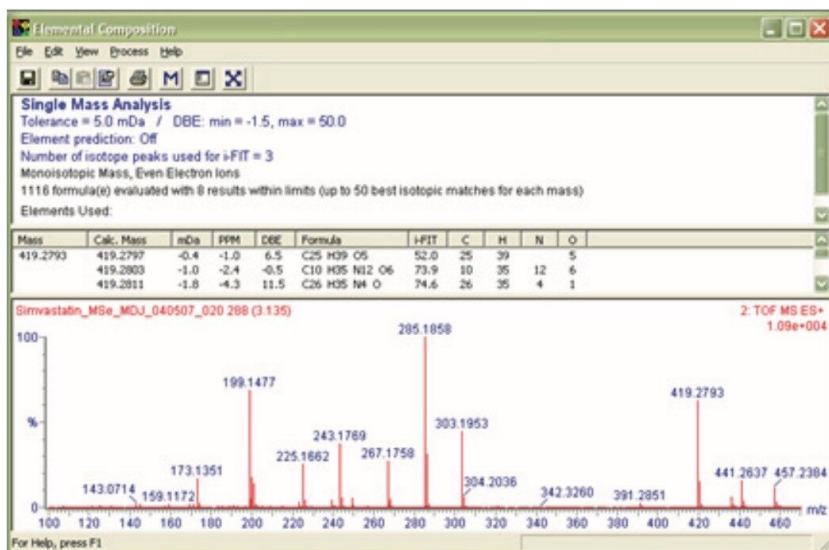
Elemental Composition

File Edit View Process Help

M

Single Mass Analysis
Tolerance = 5.0 mDa / DBE: min = -1.5, max = 50.0
Element prediction: Off
Number of isotope peaks used for i-FIT = 3
Monoisotopic Mass, Even Electron Ions
1116 formula(e) evaluated with 8 results within limits (up to 50 best isotopic matches for each mass)
Elements Used:

| Mass | Calc. Mass | mDa | PPM | DBE | Formula | i-FIT | C | H | N | O |
|---|---|---|---|---|---|---|---|---|---|---|
| 419.2793 | 419.2797 | -0.4 | -1.0 | 6.5 | C25 H39 O5 | 52.0 | 25 | 39 | | 5 |
| | 419.2803 | -1.0 | -2.4 | -0.5 | C10 H35 N12 O6 | 73.9 | 10 | 35 | 12 | 6 |
| | 419.2811 | -1.8 | -4.3 | 11.5 | C26 H35 N4 O | 74.6 | 26 | 35 | 4 | 1 |

Simvastatin_MSe_MDJ_040507_020 288 (3.135)
2: TOF MS ES+
1.09e+004

100
%
0

285.1858
199.1477
419.2793
243.1769
303.1953
225.1662
267.1758
173.1351
143.0714
159.1172
304.2036
342.3260
391.2851
441.2637
457.2384

100 120 140 160 180 200 220 240 260 280 300 320 340 360 380 400 420 440 460 m/z

For Help, press F1